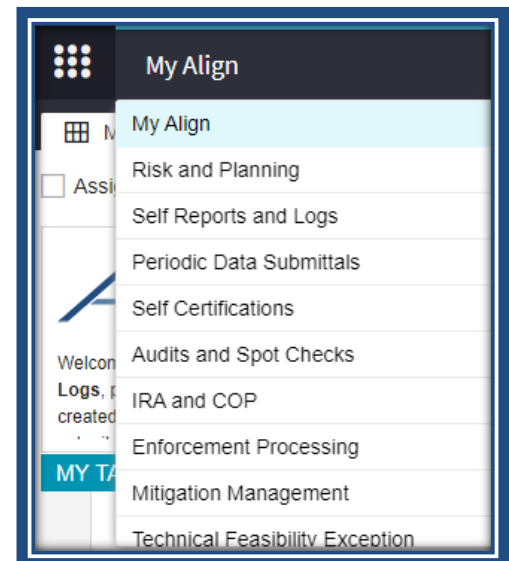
My Align

M

Assi

Welcon

Logs, p

created

MY TA

My Align

Risk and Planning

Self Reports and Logs

Periodic Data Submittals

Self Certifications

Audits and Spot Checks

IRA and COP

Enforcement Processing

Mitigation Management

Technical Feasibility Exception